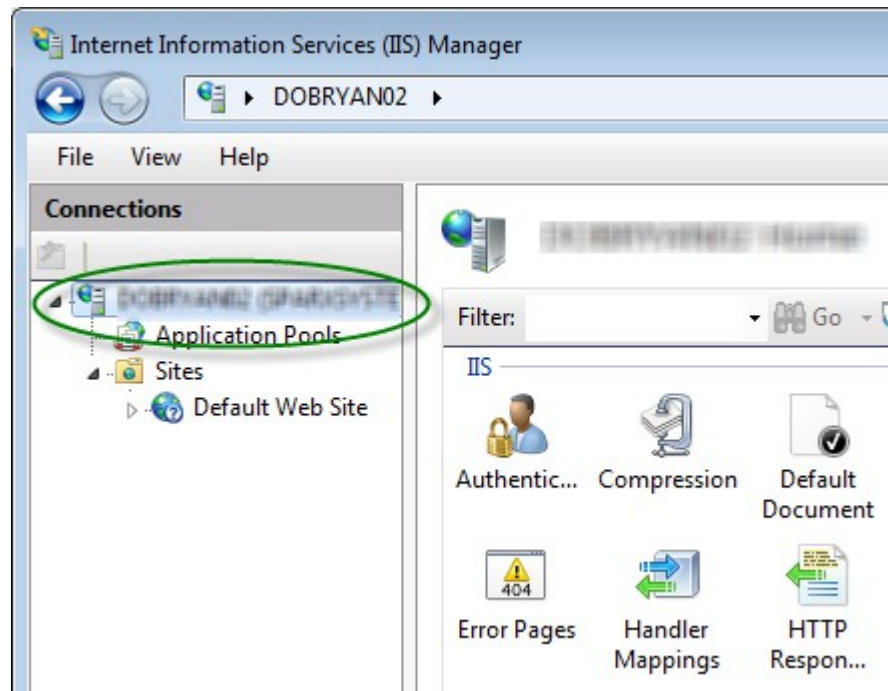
Internet Information Services (IIS) Manager

DOBRYAN02 ▸

File View Help

Connections

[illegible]

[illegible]

Application Pools

Sites

Default Web Site

Filter:

Go

IIS

Authentic...

Compression

Default Document

404

Error Pages

Handler Mappings

HTTP Respon...